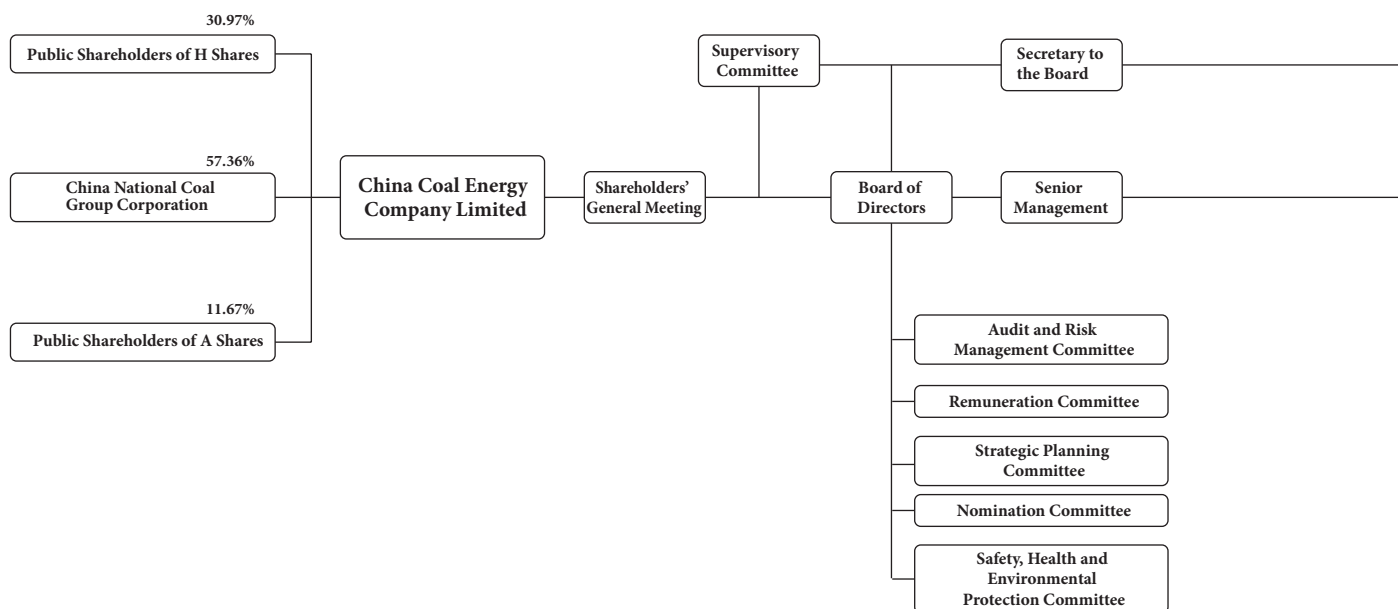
30.97%
Public Shareholders of H Shares

57.36%
China National Coal Group Corporation

11.67%
Public Shareholders of A Shares

China Coal Energy Company Limited

Shareholders' General Meeting

Supervisory Committee

Secretary to the Board

Board of Directors

Senior Management

Audit and Risk Management Committee

Remuneration Committee

Strategic Planning Committee

Nomination Committee

Safety, Health and Environmental Protection Committee